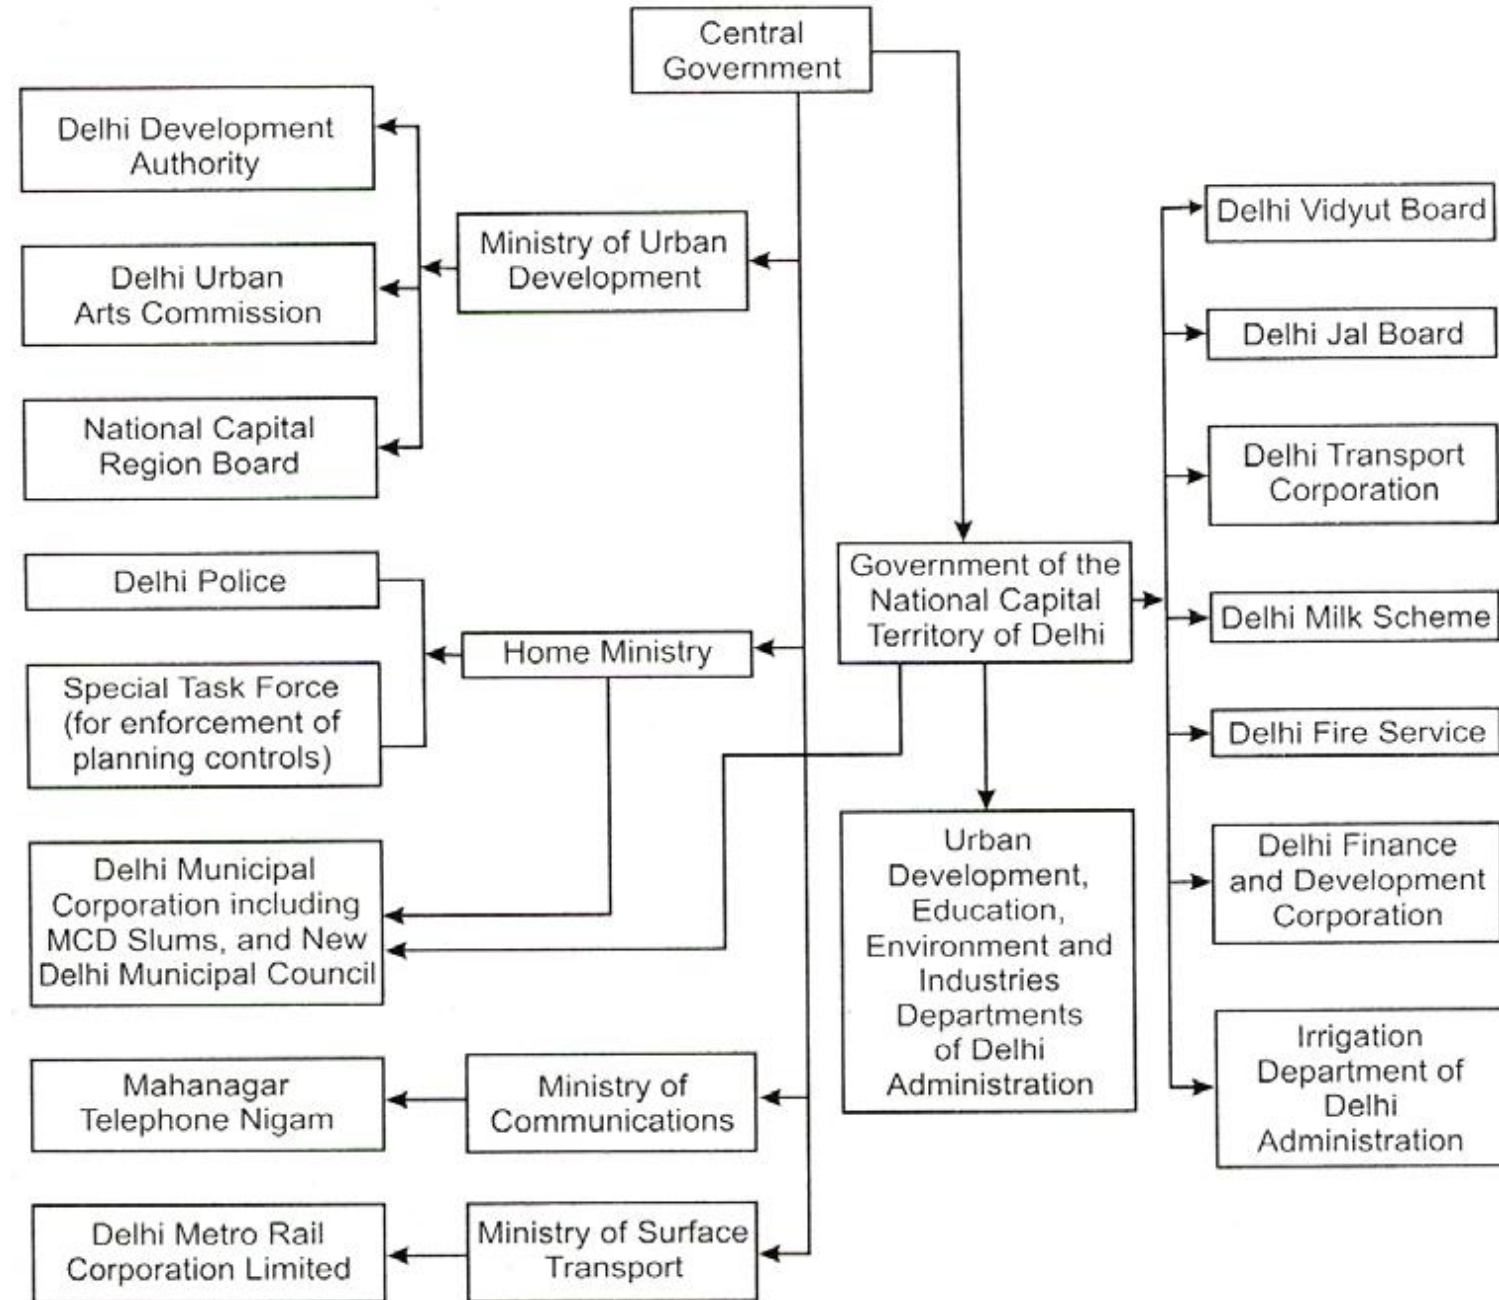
Central Government

Delhi Development Authority

Delhi Urban Arts Commission

National Capital Region Board

Ministry of Urban Development

Delhi Police

Special Task Force (for enforcement of planning controls)

Home Ministry

Government of the National Capital Territory of Delhi

Delhi Vidyut Board

Delhi Jal Board

Delhi Transport Corporation

Delhi Milk Scheme

Delhi Fire Service

Delhi Finance and Development Corporation

Irrigation Department of Delhi Administration

Delhi Municipal Corporation including MCD Slums, and New Delhi Municipal Council

Urban Development, Education, Environment and Industries Departments of Delhi Administration

Mahanagar Telephone Nigam

Ministry of Communications

Delhi Metro Rail Corporation Limited

Ministry of Surface Transport